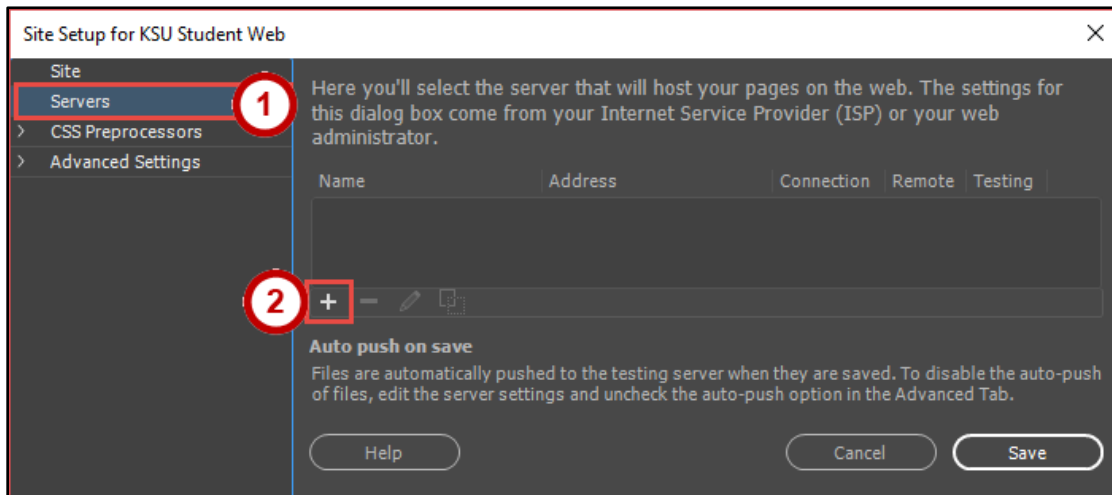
Site Setup for KSU Student Web

Site
Servers
CSS Preprocessors
Advanced Settings

1

Here you'll select the server that will host your pages on the web. The settings for this dialog box come from your Internet Service Provider (ISP) or your web administrator.

| Name | Address | Connection | Remote | Testing |
|---|---|---|---|---|

2

+

Auto push on save

Files are automatically pushed to the testing server when they are saved. To disable the auto-push of files, edit the server settings and uncheck the auto-push option in the Advanced Tab.

Help

Cancel

Save